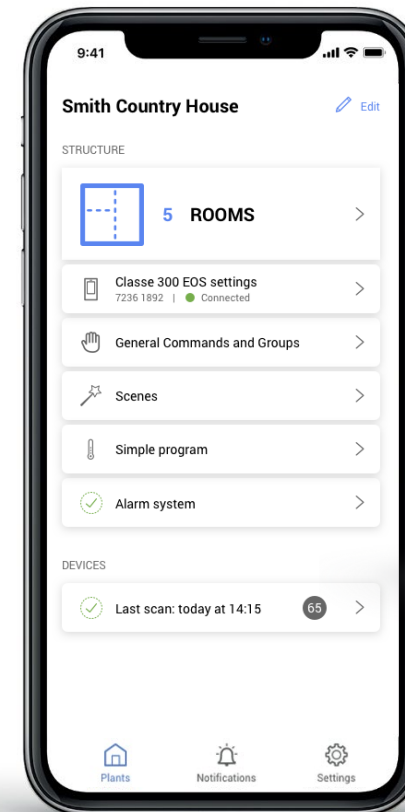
9:41

Smith Country House

Edit

STRUCTURE

5 ROOMS

Classe 300 EOS settings
7236 1892 | Connected

General Commands and Groups

Scenes

Simple program

Alarm system

DEVICES

Last scan: today at 14:15 65

Plants

Notifications

Settings